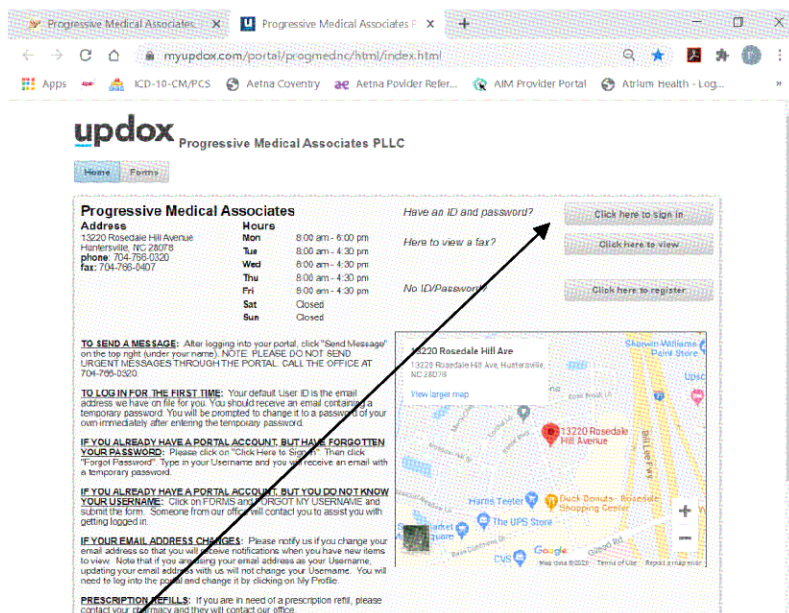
Progressive Medical Associates
Progressive Medical Associates F
myupdox.com/portal/progmednc/html/index.html
Apps
ICD-10-CM/PCS
Aetna Coventry
Aetna Povider Refer...
AIM Provider Portal
Atrium Health - Log...

updox Progressive Medical Associates PLLC

Home
Forms

Progressive Medical Associates

Address
13220 Rosedale Hill Avenue
Huntersville, NC 28078
phone: 704-766-0320
fax: 704-766-0407

Hours
| | |
|---|---|
| Mon | 8:00 am - 6:00 pm |
| Tue | 8:00 am - 4:30 pm |
| Wed | 8:00 am - 4:30 pm |
| Thu | 8:00 am - 4:30 pm |
| Fri | 8:00 am - 4:30 pm |
| Sat | Closed |
| Sun | Closed |

Have an ID and password? Click here to sign in
Here to view a fax? Click here to view
No ID/Password? Click here to register

TO SEND A MESSAGE: After logging into your portal, click "Send Message" on the top right (under your name). NOTE: PLEASE DO NOT SEND URGENT MESSAGES THROUGH THE PORTAL. CALL THE OFFICE AT 704-766-0320.

TO LOG IN FOR THE FIRST TIME: Your default User ID is the email address we have on file for you. You should receive an email containing a temporary password. You will be prompted to change it to a password of your own immediately after entering the temporary password.

IF YOU ALREADY HAVE A PORTAL ACCOUNT, BUT HAVE FORGOTTEN YOUR PASSWORD: Please click on "Click Here to Sign In". Then click "Forgot Password". Type in your Username and you will receive an email with a temporary password.

IF YOU ALREADY HAVE A PORTAL ACCOUNT, BUT YOU DO NOT KNOW YOUR USERNAME: Click on FORMS and FORGOT MY USERNAME and submit the form. Someone from our office will contact you to assist you with getting logged in.

IF YOUR EMAIL ADDRESS CHANGES: Please notify us if you change your email address so that you will receive notifications when you have new items to view. Note that if you are using your email address as your Username, updating your email address with us will not change your Username. You will need to log into the portal and change it by clicking on My Profile.

PRESCRIPTION REFILLS: If you are in need of a prescription refill, please contact your pharmacy and they will contact our office.

13220 Rosedale Hill Ave
13220 Rosedale Hill Ave, Huntersville, NC 28078
View larger map
13220 Rosedale Hill Avenue
Harris Teeter
Duck Donuts - Rosedale Shopping Center
The UPS Store
CVS
Google
Map data ©2022 Terms of Use Report a map error